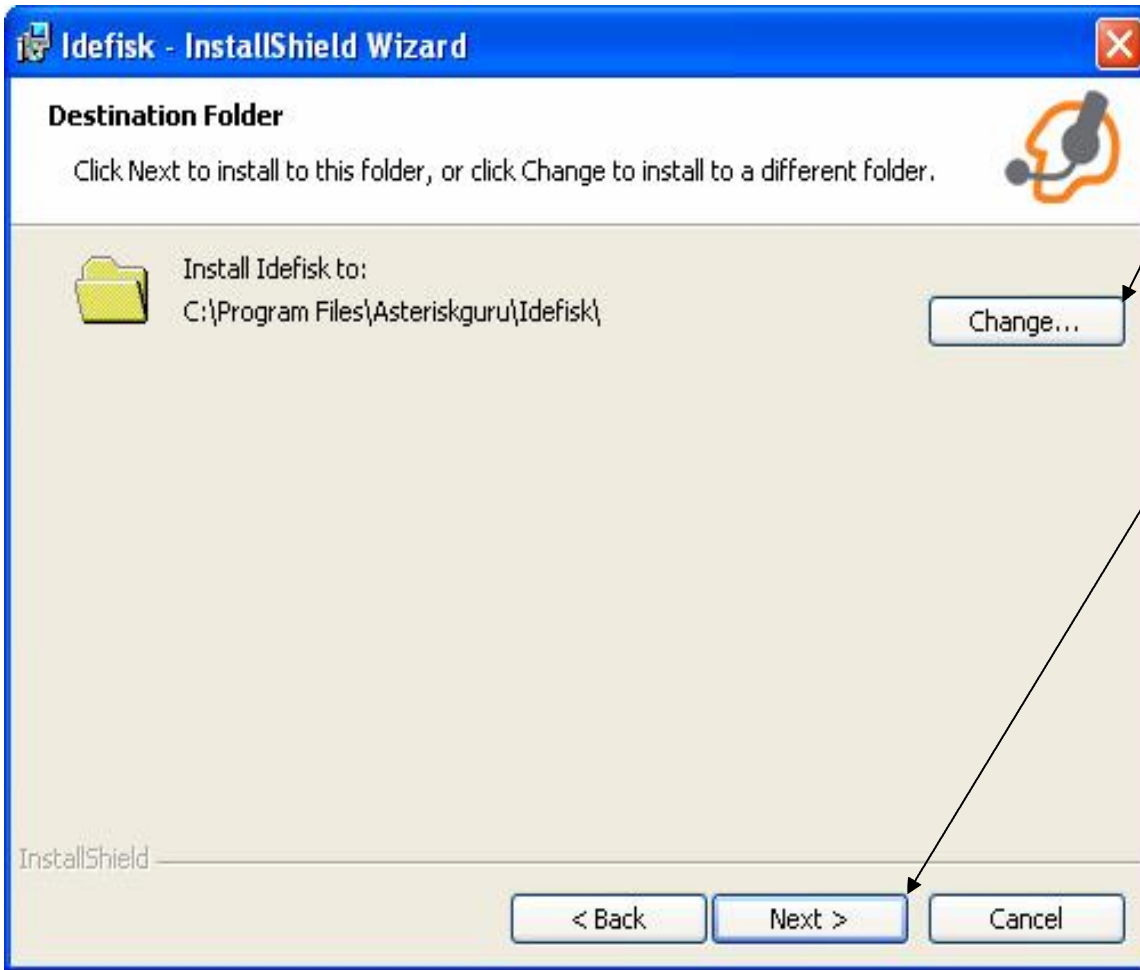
Idefisk - InstallShield Wizard

Destination Folder

Click Next to install to this folder, or click Change to install to a different folder.

Install Idefisk to:
C:\Program Files\Asteriskguru\Idefisk\

Change...

InstallShield

< Back

Next >

Cancel